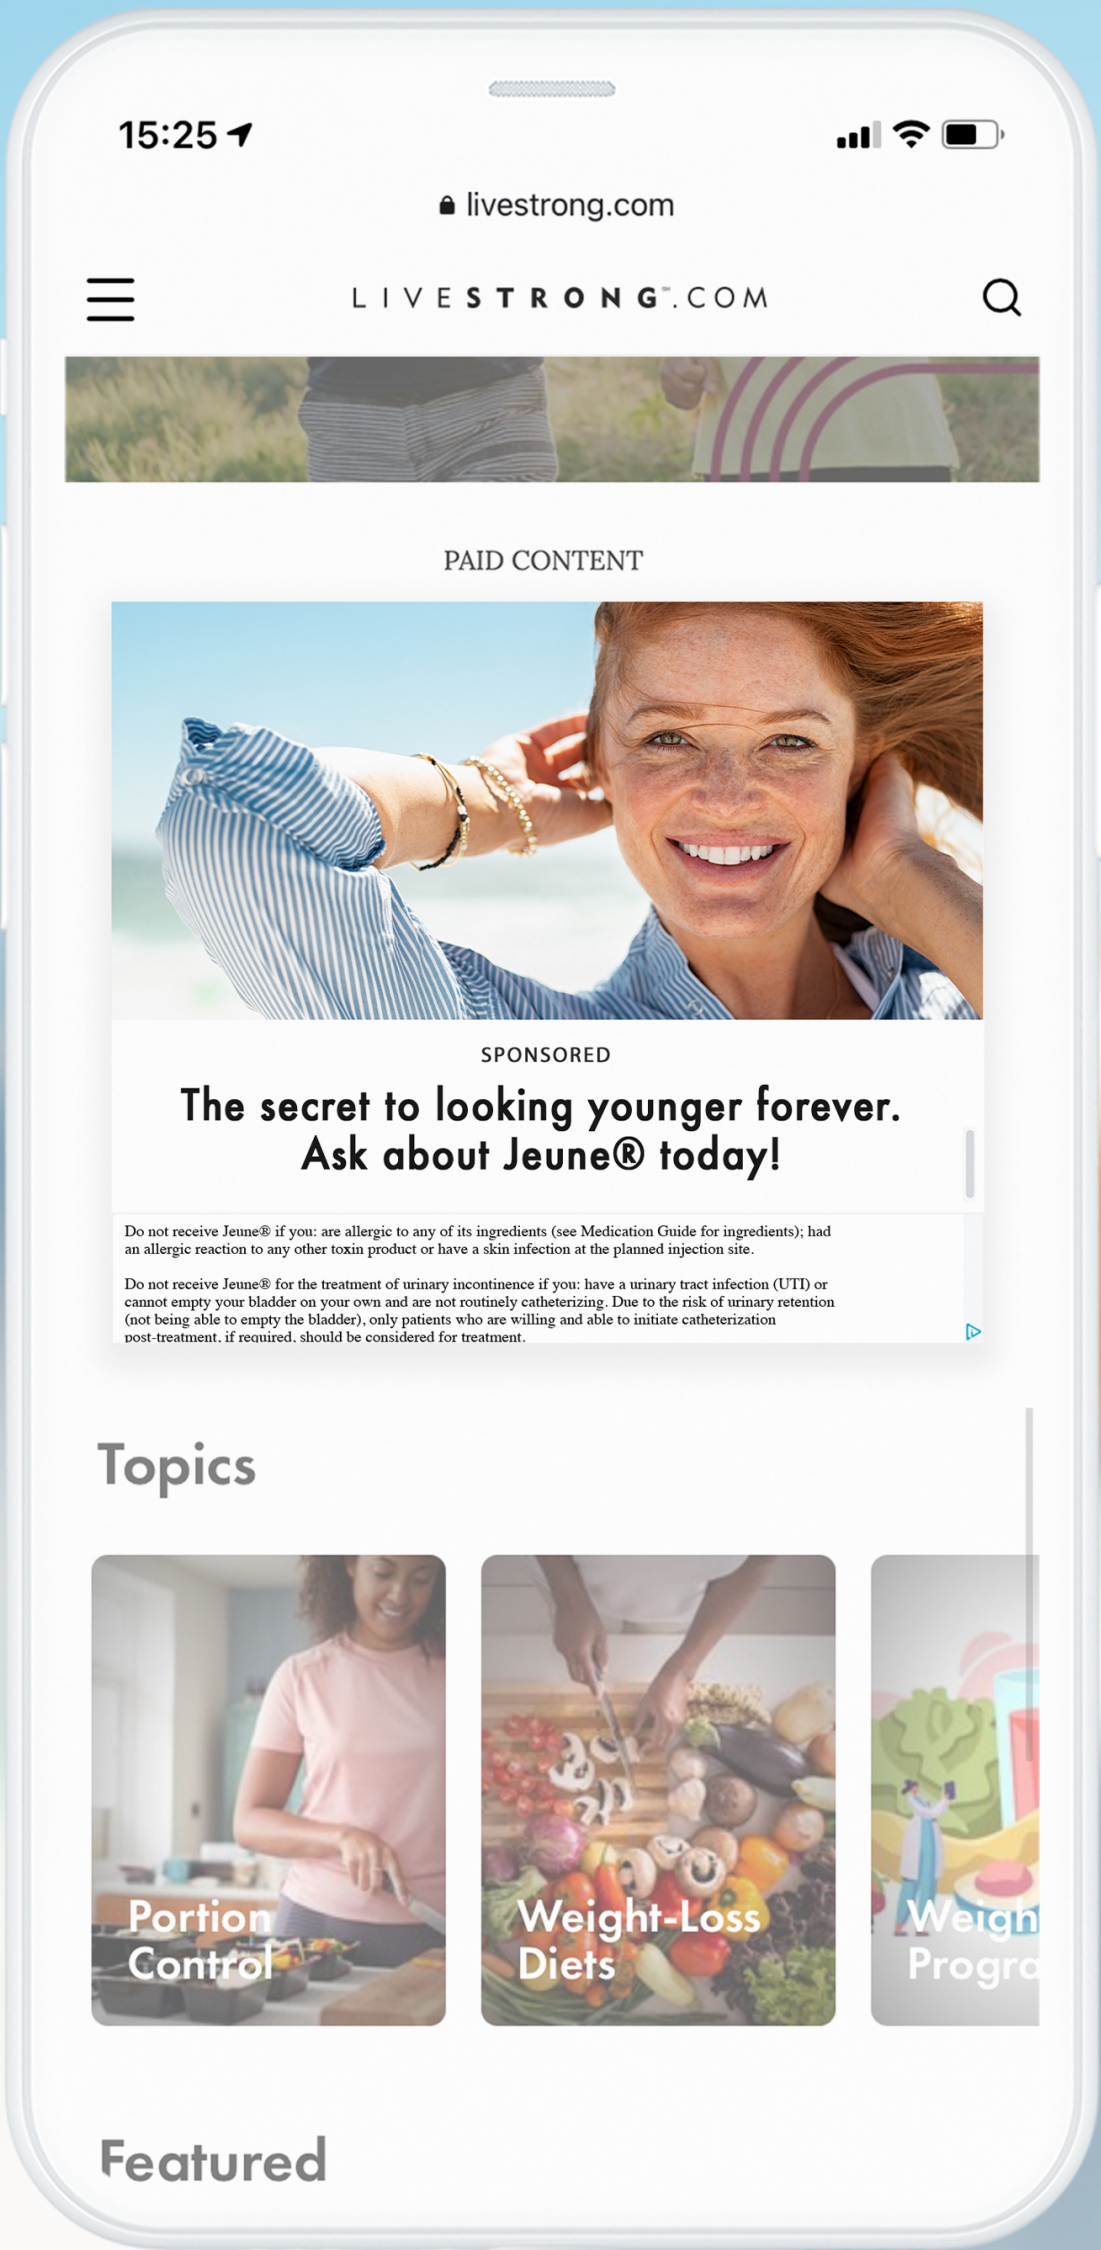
15:25

livestrong.com

LIVESTRONG™.COM

PAID CONTENT

SPONSORED

The secret to looking younger forever. Ask about Jeune® today!

Do not receive Jeune® if you: are allergic to any of its ingredients (see Medication Guide for ingredients); had an allergic reaction to any other toxin product or have a skin infection at the planned injection site.

Do not receive Jeune® for the treatment of urinary incontinence if you: have a urinary tract infection (UTI) or cannot empty your bladder on your own and are not routinely catheterizing. Due to the risk of urinary retention (not being able to empty the bladder), only patients who are willing and able to initiate catheterization post-treatment, if required, should be considered for treatment.

Topics

Portion Control

Weight-Loss Diets

Weigh Progr

Featured